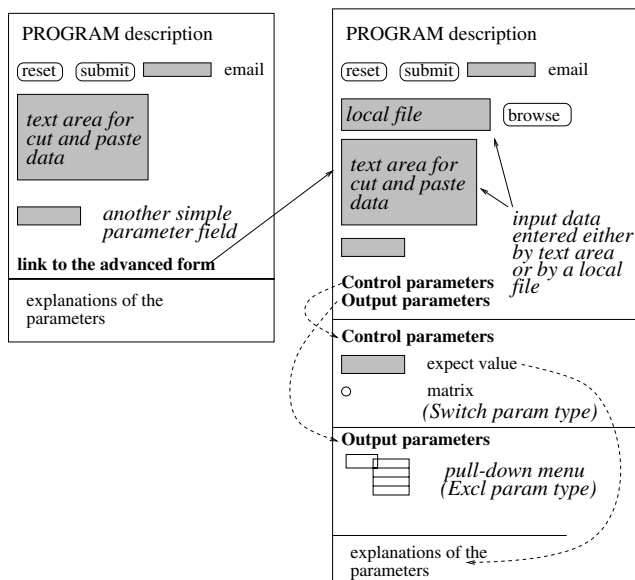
PROGRAM description

reset submit email

text area for cut and paste data

another simple parameter field

link to the advanced form

explanations of the parameters

PROGRAM description

reset submit email

local file

browse

text area for cut and paste data

input data entered either by text area or by a local file

Control parameters
Output parameters

Control parameters

expect value

matrix
(Switch param type)

Output parameters

pull-down menu
(Excl param type)

explanations of the parameters